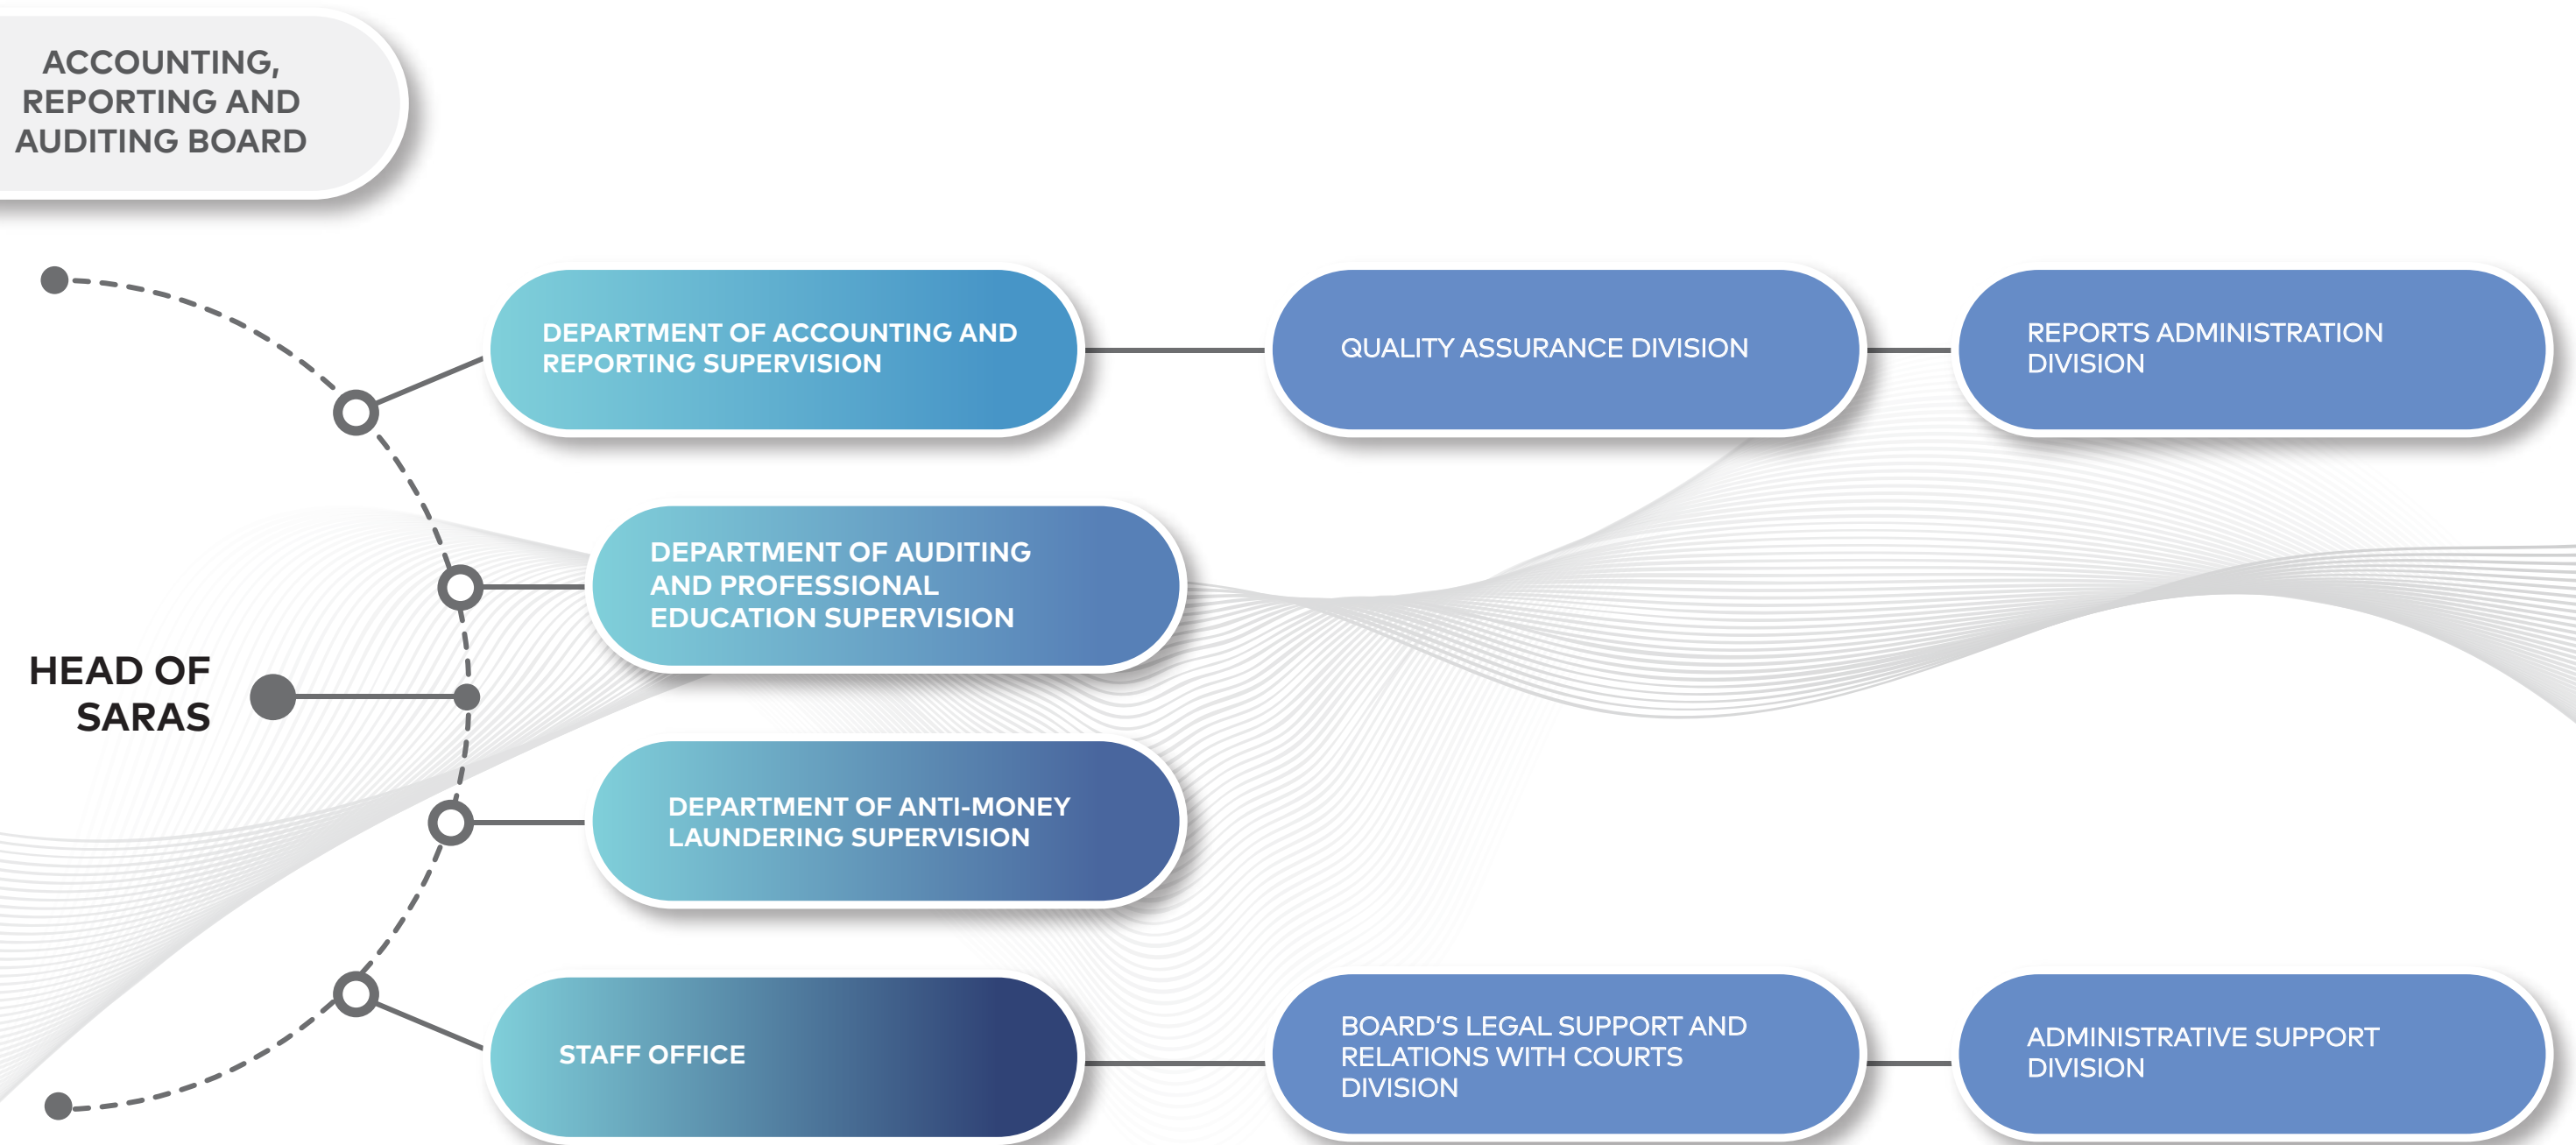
ACCOUNTING, REPORTING AND AUDITING BOARD

DEPARTMENT OF ACCOUNTING AND REPORTING SUPERVISION

QUALITY ASSURANCE DIVISION

REPORTS ADMINISTRATION DIVISION

DEPARTMENT OF AUDITING AND PROFESSIONAL EDUCATION SUPERVISION

HEAD OF SARAS

DEPARTMENT OF ANTI-MONEY LAUNDERING SUPERVISION

STAFF OFFICE

BOARD'S LEGAL SUPPORT AND RELATIONS WITH COURTS DIVISION

ADMINISTRATIVE SUPPORT DIVISION